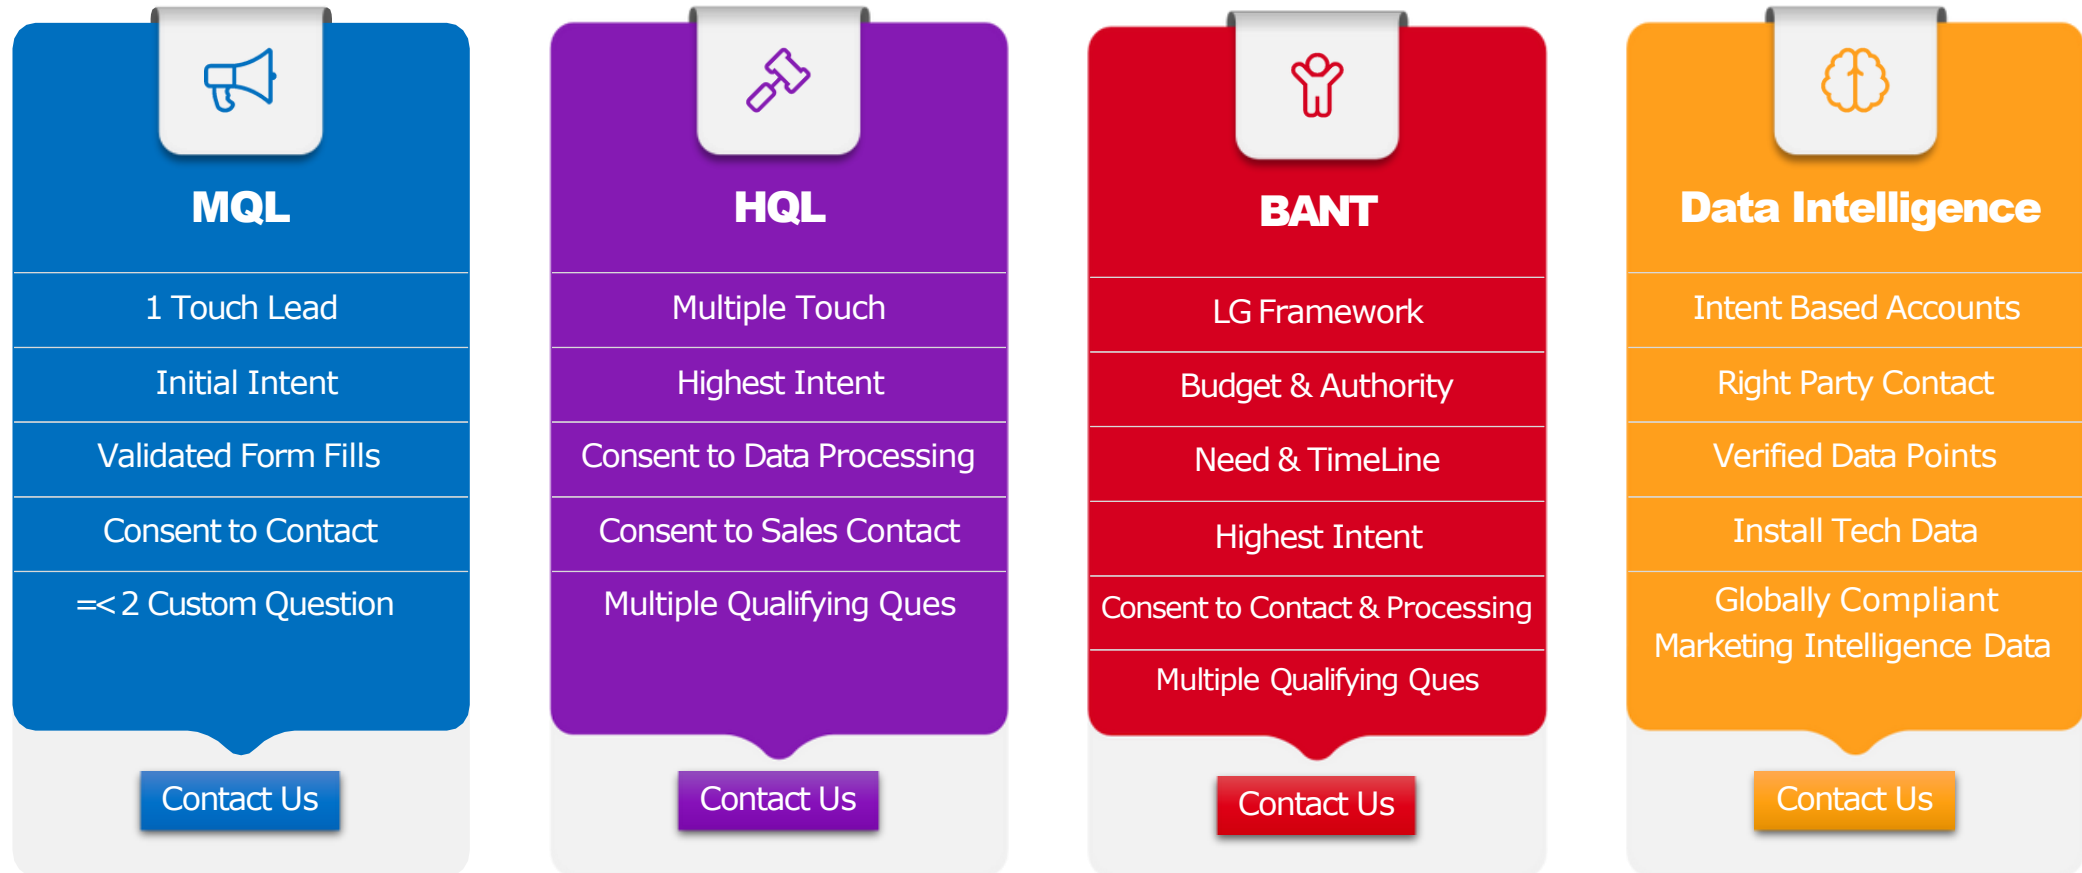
MQL

1 Touch Lead

Initial Intent

Validated Form Fills

Consent to Contact

=< 2 Custom Question

Contact Us

HQL

Multiple Touch

Highest Intent

Consent to Data Processing

Consent to Sales Contact

Multiple Qualifying Ques

Contact Us

BANT

LG Framework

Budget & Authority

Need & TimeLine

Highest Intent

Consent to Contact & Processing

Multiple Qualifying Ques

Contact Us

Data Intelligence

Intent Based Accounts

Right Party Contact

Verified Data Points

Install Tech Data

Globally Compliant Marketing Intelligence Data

Contact Us